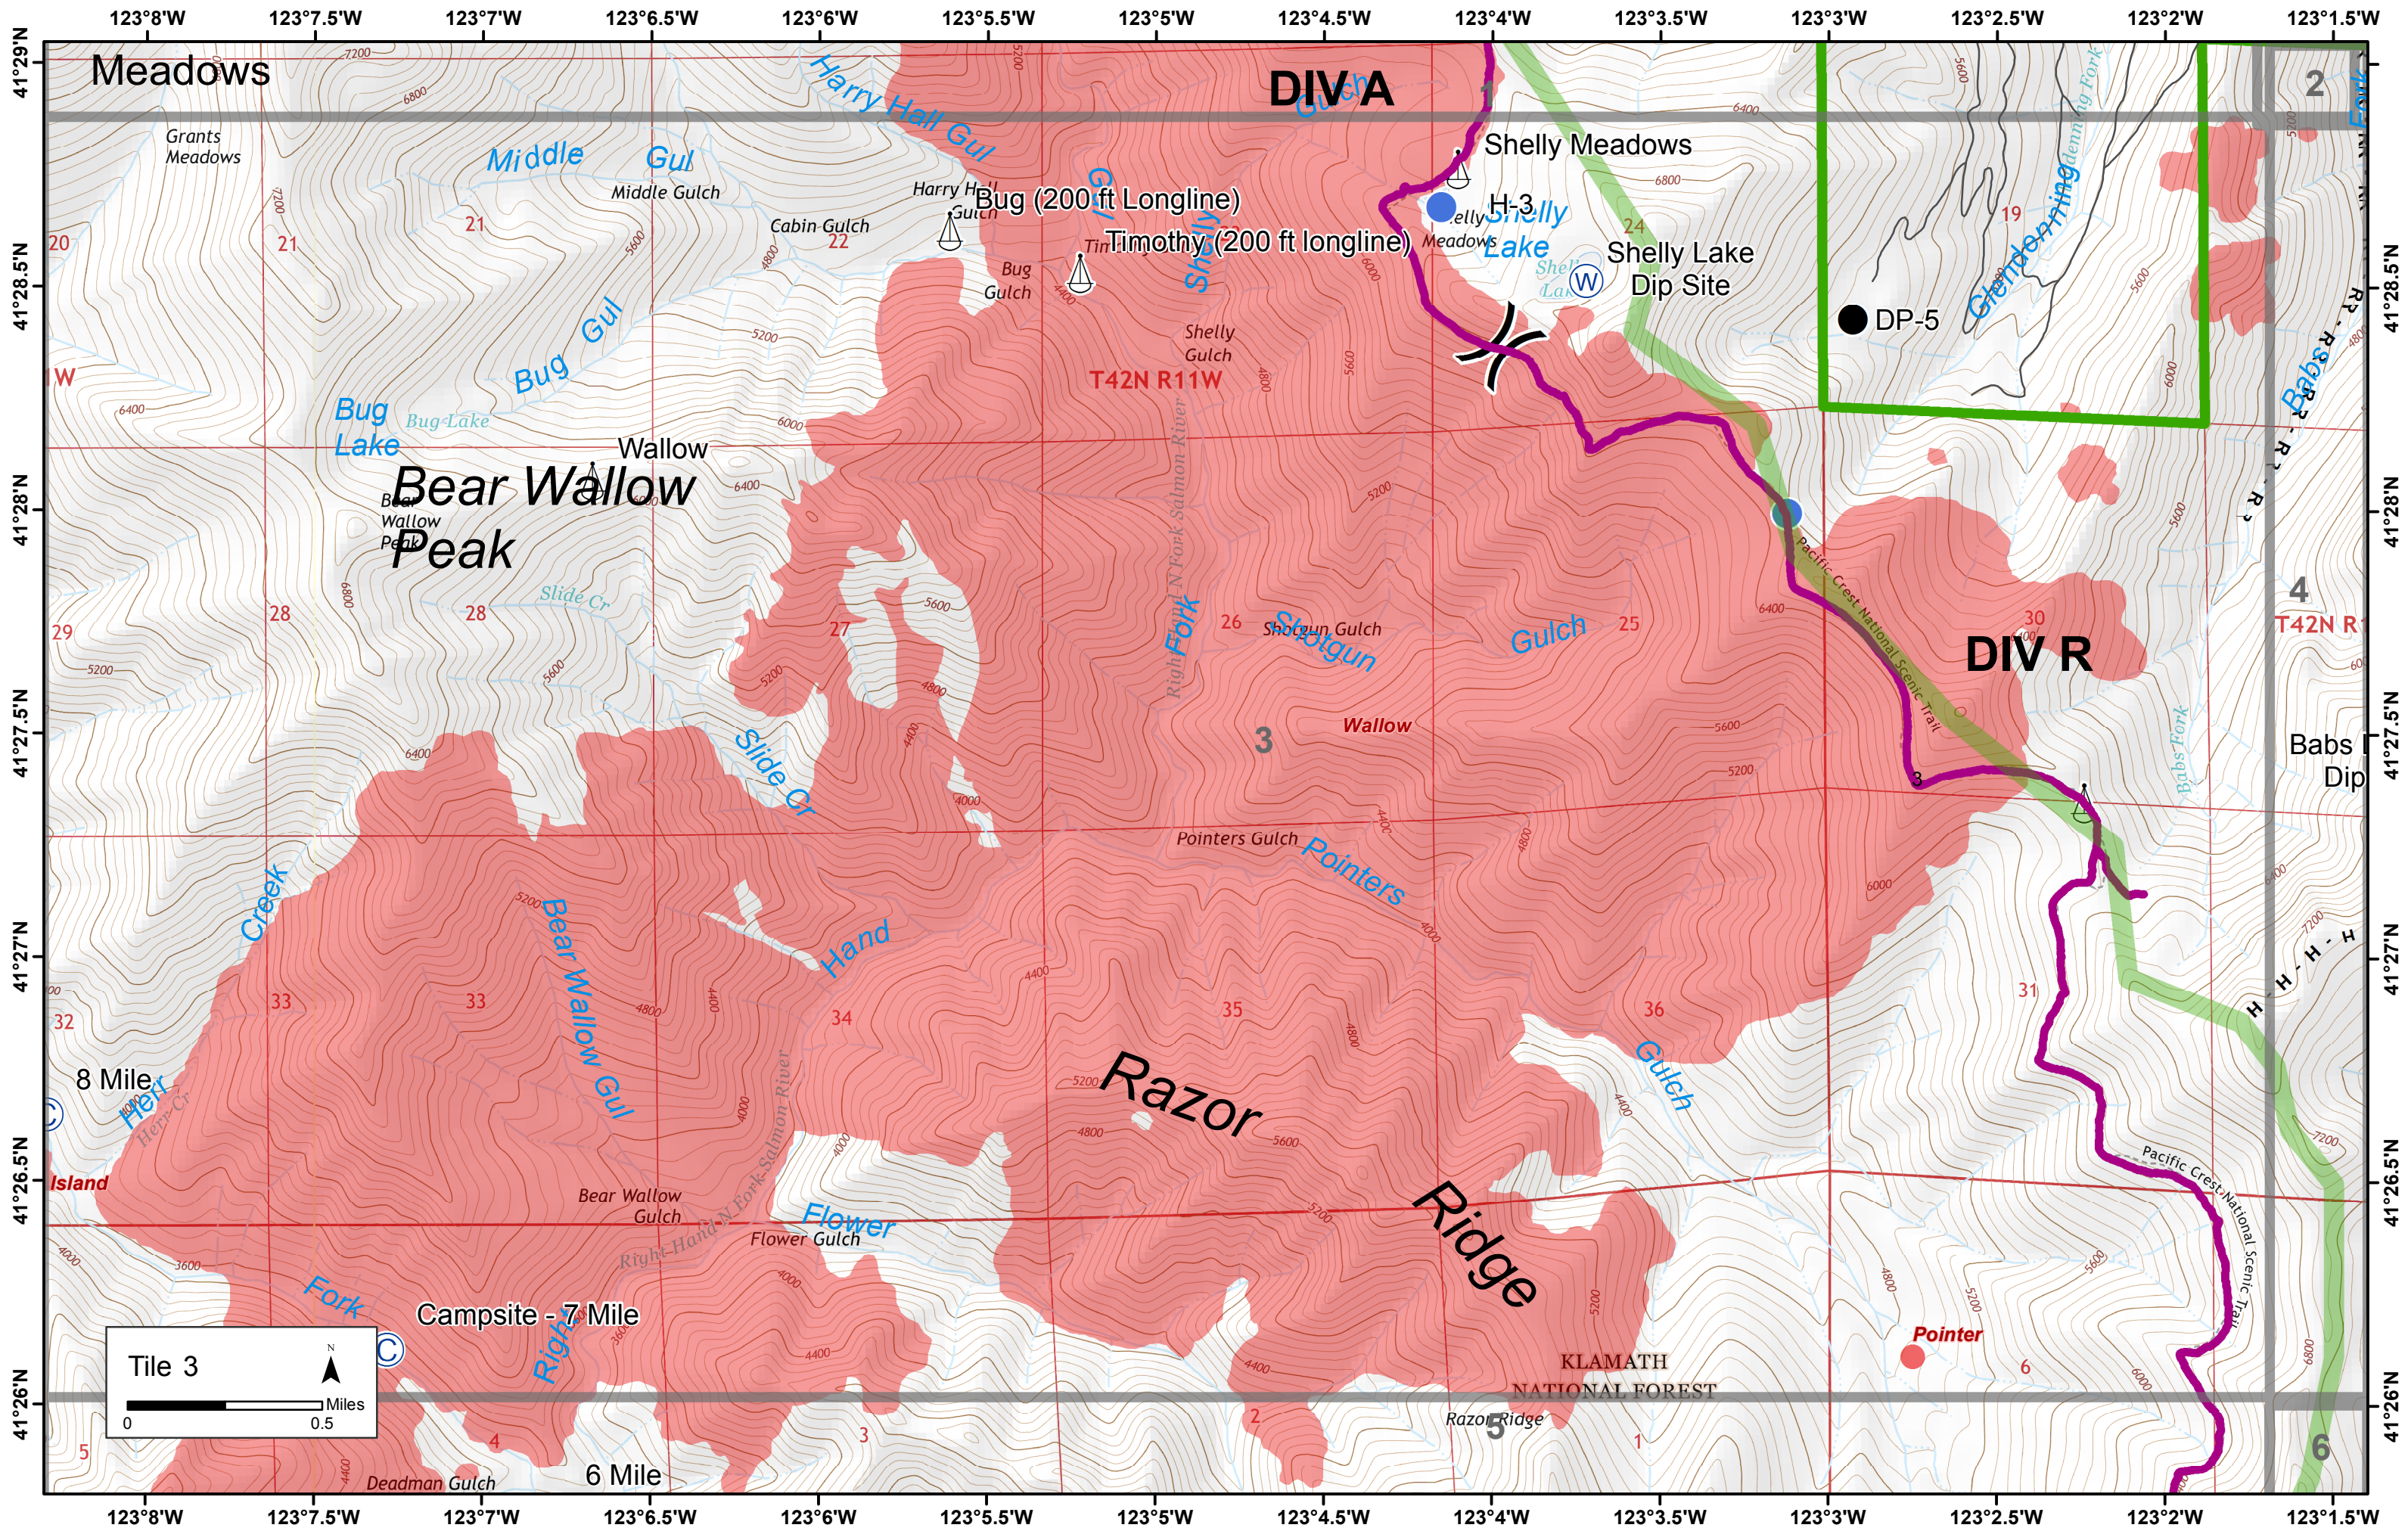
123°8'W 123°7.5'W 123°7'W 123°6.5'W 123°6'W 123°5.5'W 123°5'W 123°4.5'W 123°4'W 123°3.5'W 123°3'W 123°2.5'W 123°2'W 123°1.5'W

41°29'N 41°28.5'N 41°28'N 41°27.5'N 41°27'N 41°26.5'N 41°26'N

Meadows

DIV A

2

Grants Meadows

Middle Gul

Middle Gulch

Harry Hall Gul

Harry Hall Gulch

Cabin Gulch

Bug (200 ft Longline)

Timothy (200 ft longline)

Shelly Meadows

H-3

Shelly Lake

Shelly Meadows

Shelly Lake Dip Site

DP-5

Glendenning

Babs

20 21 21 22 24 19

Bug Gul

Bug Gulch

Shelly Gulch

T42N R11W

Bug Lake

Bug Lake

Wallow

Bear Wallow Peak

Bear Wallow Peak

Slide Cr

29 28 28 27 26 25 30

Fork

Shotgun Gulch

Shotgun

Gulch

Pacific Crest National Scenic Trail

DIV R

4

T42N R1

Babs Dip

Wallow

3

Slide Cr

Right Hand N Fork Salmon River

Pointers Gulch

Pointers

Babs Fork

Creek

Bear Wallow Gul

Hand

32 33 33 34 35 36 31

8 Mile

Hen Cr

Razor

Gulch

Ridge

Island

Bear Wallow Gulch

Right Hand N Fork Salmon River

Flower

Flower Gulch

Pacific Crest National Scenic Trail

Fork

Campsite - 7 Mile

Right

Tile 3

N

Miles

0 0.5

KLAMATH NATIONAL FOREST

Pointer

6

5 4 3 2 5 1

Razor Ridge

Deadman Gulch

6 Mile

6